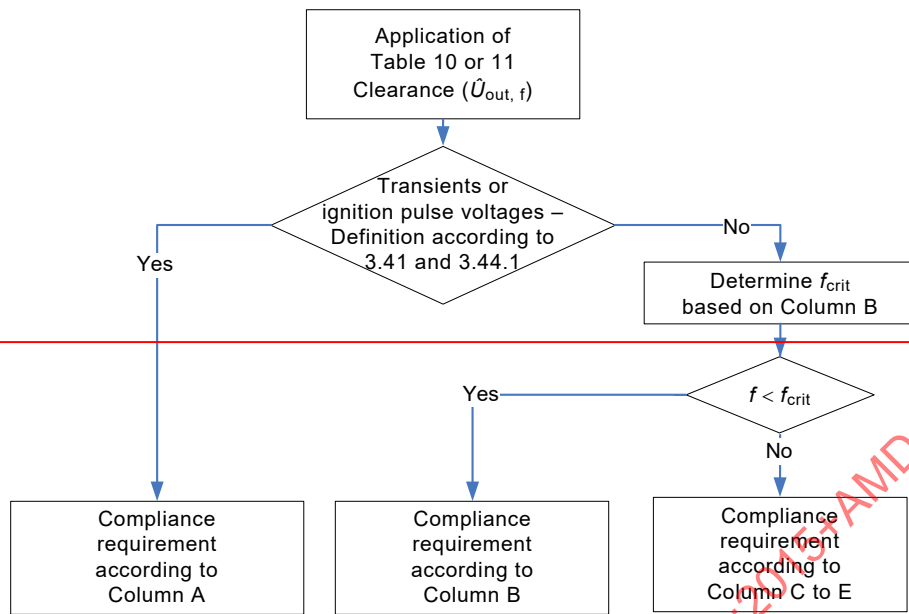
Application of Table 10 or 11 Clearance ($\hat{U}_{out, f}$)

Transients or ignition pulse voltages – Definition according to 3.41 and 3.44.1

Yes

No

Determine $f_{crit}$ based on Column B

$f < f_{crit}$

Yes

No

Compliance requirement according to Column A

Compliance requirement according to Column B

Compliance requirement according to Column C to E

2015+AMD